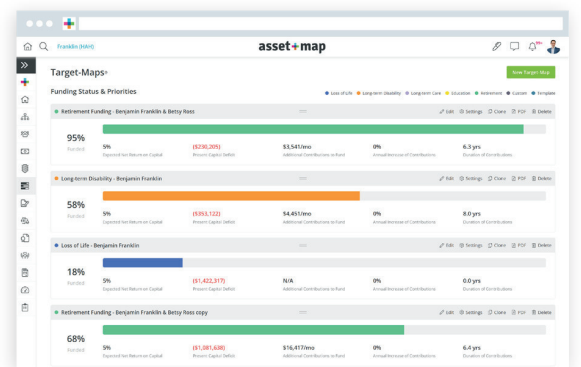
Franklin (HH1)

asset+map

99+

Target-Maps®

New Target-Map

Funding Status & Priorities

Loss of Life Long-term Disability Long-term Care Education Retirement Custom Template

Retirement Funding - Benjamin Franklin & Betsy Ross

Edit Settings Clone PDF Delete

95%
Funded

5%
Expected Net Return on Capital

($230,205)
Present Capital Deficit

$3,541/mo
Additional Contributions to Fund

0%
Annual Increase of Contributions

6.3 yrs
Duration of Contributions

Long-term Disability - Benjamin Franklin

Edit Settings Clone PDF Delete

58%
Funded

5%
Expected Net Return on Capital

($353,122)
Present Capital Deficit

$4,451/mo
Additional Contributions to Fund

0%
Annual Increase of Contributions

8.0 yrs
Duration of Contributions

Loss of Life - Benjamin Franklin

Edit Settings Clone PDF Delete

18%
Funded

5%
Expected Net Return on Capital

($1,422,317)
Present Capital Deficit

N/A
Additional Contributions to Fund

0%
Annual Increase of Contributions

0.0 yrs
Duration of Contributions

Retirement Funding - Benjamin Franklin & Betsy Ross copy

Edit Settings Clone PDF Delete

68%
Funded

5%
Expected Net Return on Capital

($1,381,638)
Present Capital Deficit

$16,417/mo
Additional Contributions to Fund

0%
Annual Increase of Contributions

6.4 yrs
Duration of Contributions